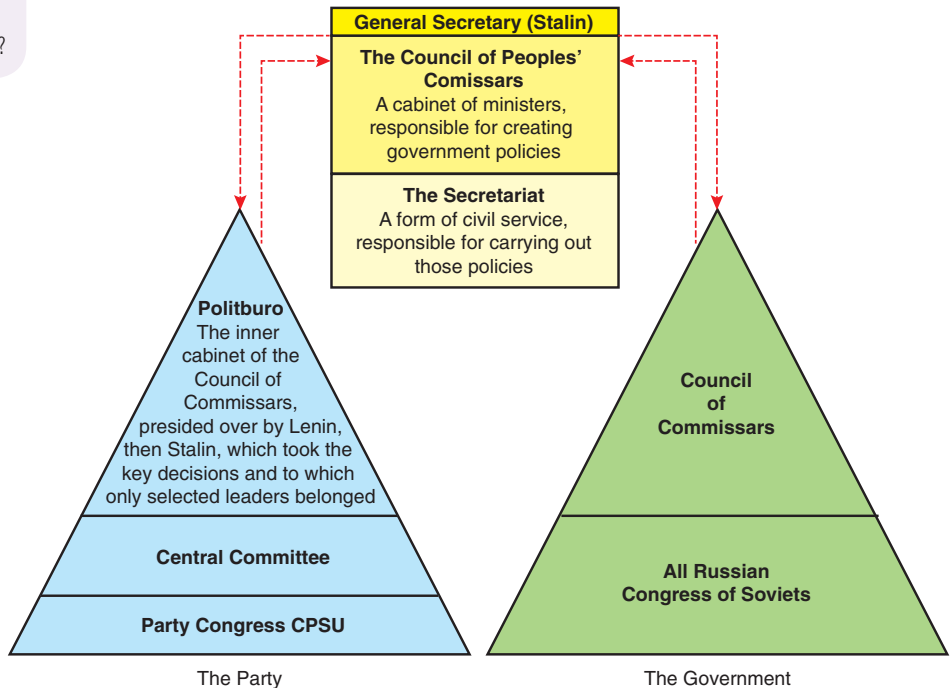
?

General Secretary (Stalin)

The Council of Peoples' Comissars
A cabinet of ministers, responsible for creating government policies

The Secretariat
A form of civil service, responsible for carrying out those policies

Politburo
The inner cabinet of the Council of Commissars, presided over by Lenin, then Stalin, which took the key decisions and to which only selected leaders belonged

Central Committee

Party Congress CPSU

The Party

Council of Commissars

All Russian Congress of Soviets

The Government